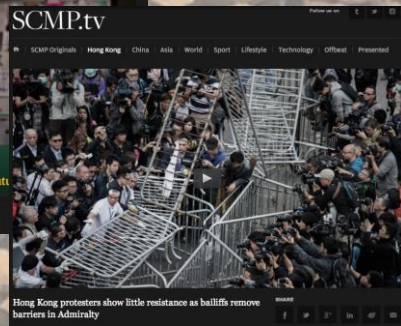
SCMP.tv

Follow us on

SCMP Originals | Hong Kong | China | Asia | World | Sport | Lifestyle | Technology | Offbeat | Presented

Hong Kong protesters show little resistance as bailiffs remove barriers in Admiralty

SHARE